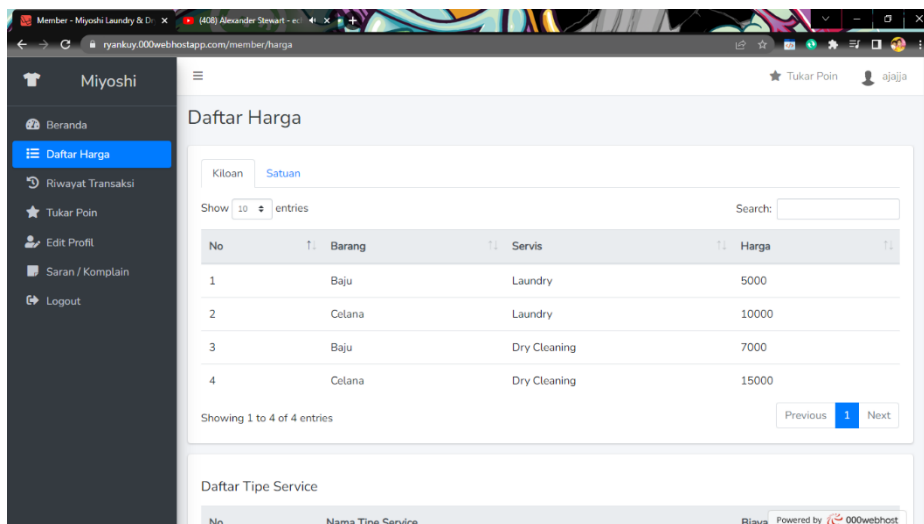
Member - Miyoshi Laundry & Dr ×
(408) Alexander Stewart - e ×
+
ryankuy.000webhostapp.com/member/harga

Miyoshi

Beranda
Daftar Harga
Riwayat Transaksi
Tukar Poin
Edit Profil
Saran / Komplain
Logout

Tukar Poin
ajajja

Daftar Harga

Kiloan
Satuan

Show 10 entries
Search:

| No | Barang | Servis | Harga |
|---|---|---|---|
| 1 | Baju | Laundry | 5000 |
| 2 | Celana | Laundry | 10000 |
| 3 | Baju | Dry Cleaning | 7000 |
| 4 | Celana | Dry Cleaning | 15000 |

Showing 1 to 4 of 4 entries
Previous 1 Next

Daftar Tipe Service

No
Nama Tipe Service
Biaya
Powered by 000webhost